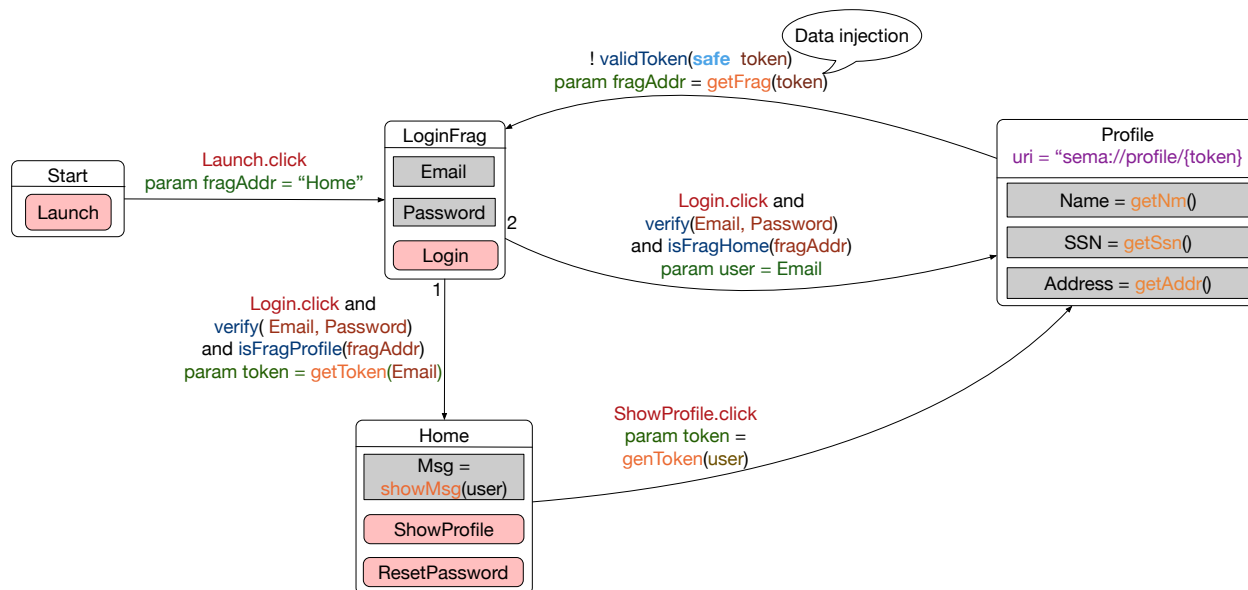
Data injection

! validToken(safe token)
param fragAddr = getFrag(token)

Start
Launch

Launch.click
param fragAddr = “Home”

LoginFrag
Email
Password
Login

2

Login.click and
verify(Email, Password)
and isFragHome(fragAddr)
param user = Email

Profile
uri = “sema://profile/{token}
Name = getNm()
SSN = getSsn()
Address = getAddr()

1

Login.click and
verify( Email, Password)
and isFragProfile(fragAddr)
param token = getToken(Email)

ShowProfile.click
param token =
genToken(user)

Home
Msg =
showMsg(user)
ShowProfile
ResetPassword